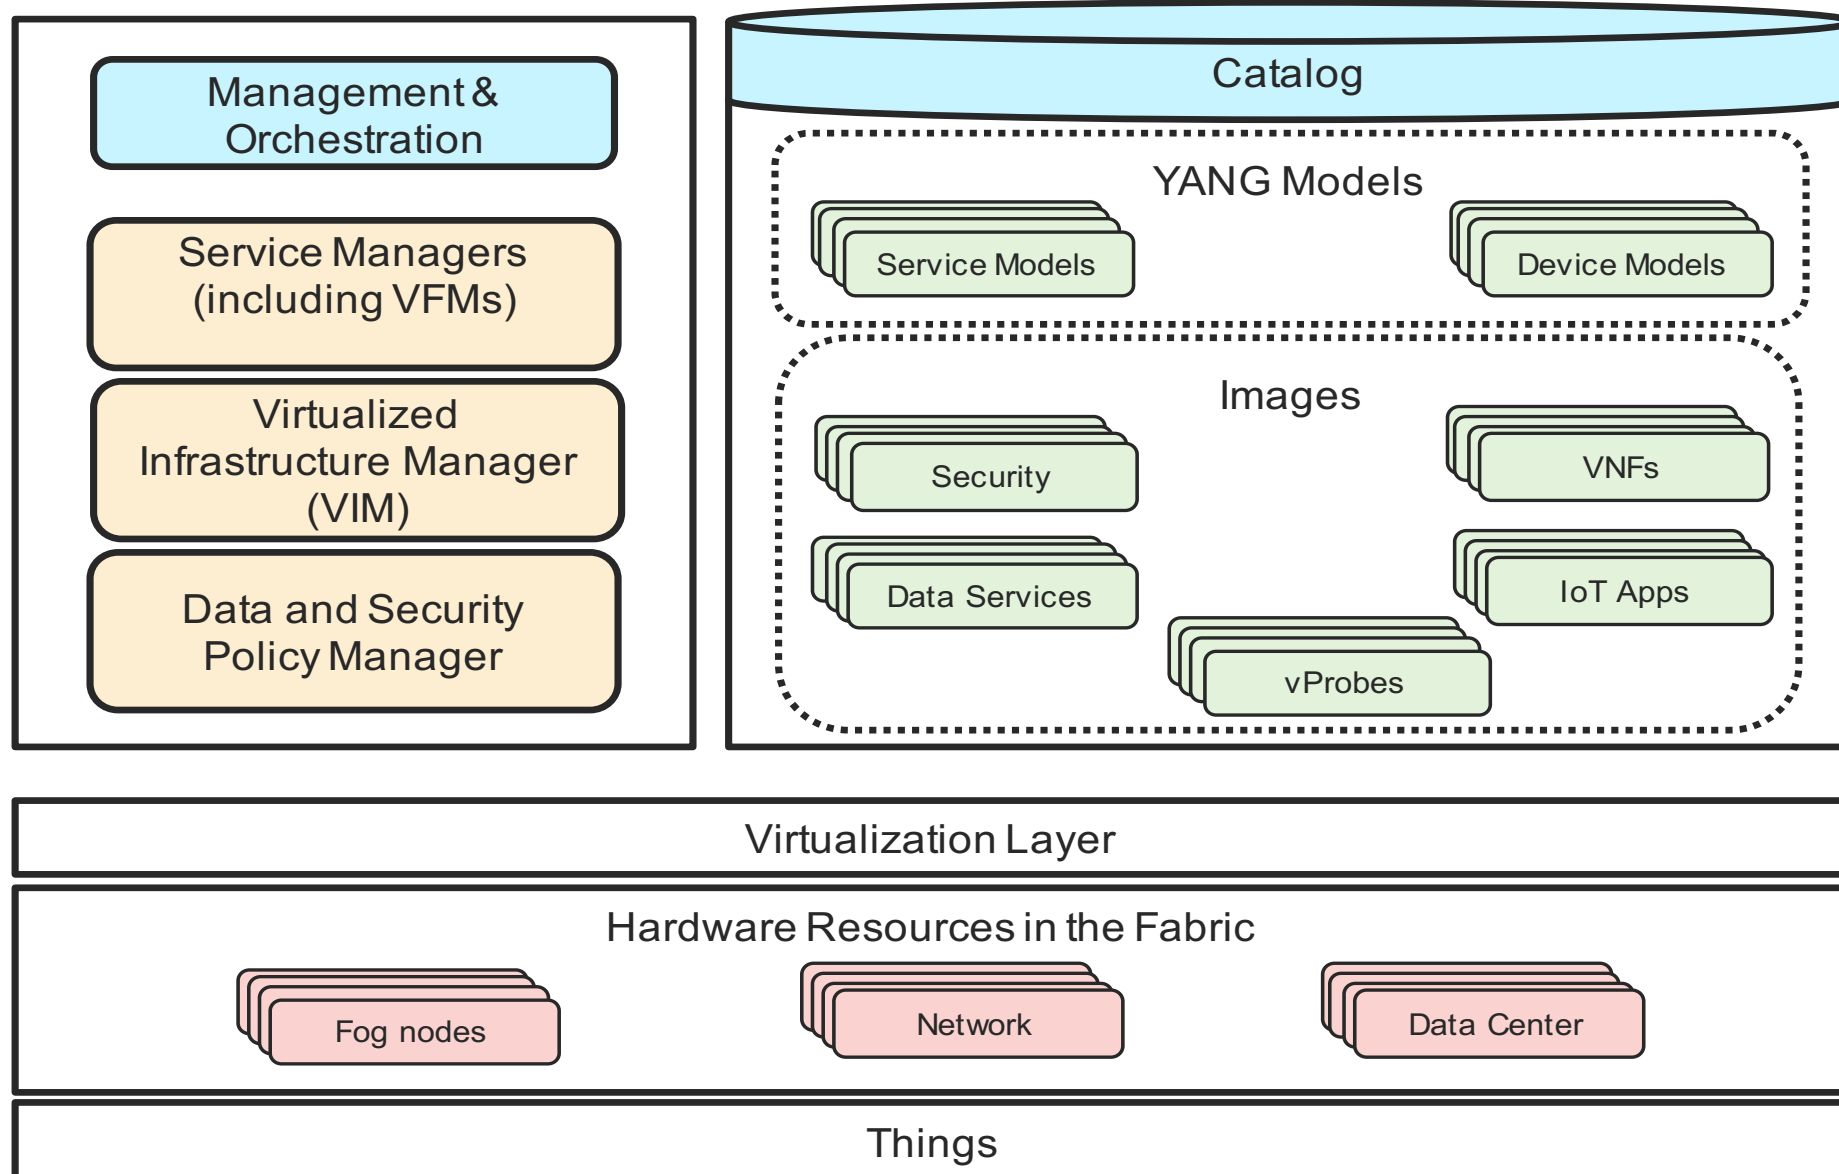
Management & Orchestration

Service Managers (including VFMs)

Virtualized Infrastructure Manager (VIM)

Data and Security Policy Manager

Catalog

YANG Models

Service Models

Device Models

Images

Security

VNFs

Data Services

IoT Apps

vProbes

Virtualization Layer

Hardware Resources in the Fabric

Fog nodes

Network

Data Center

Things